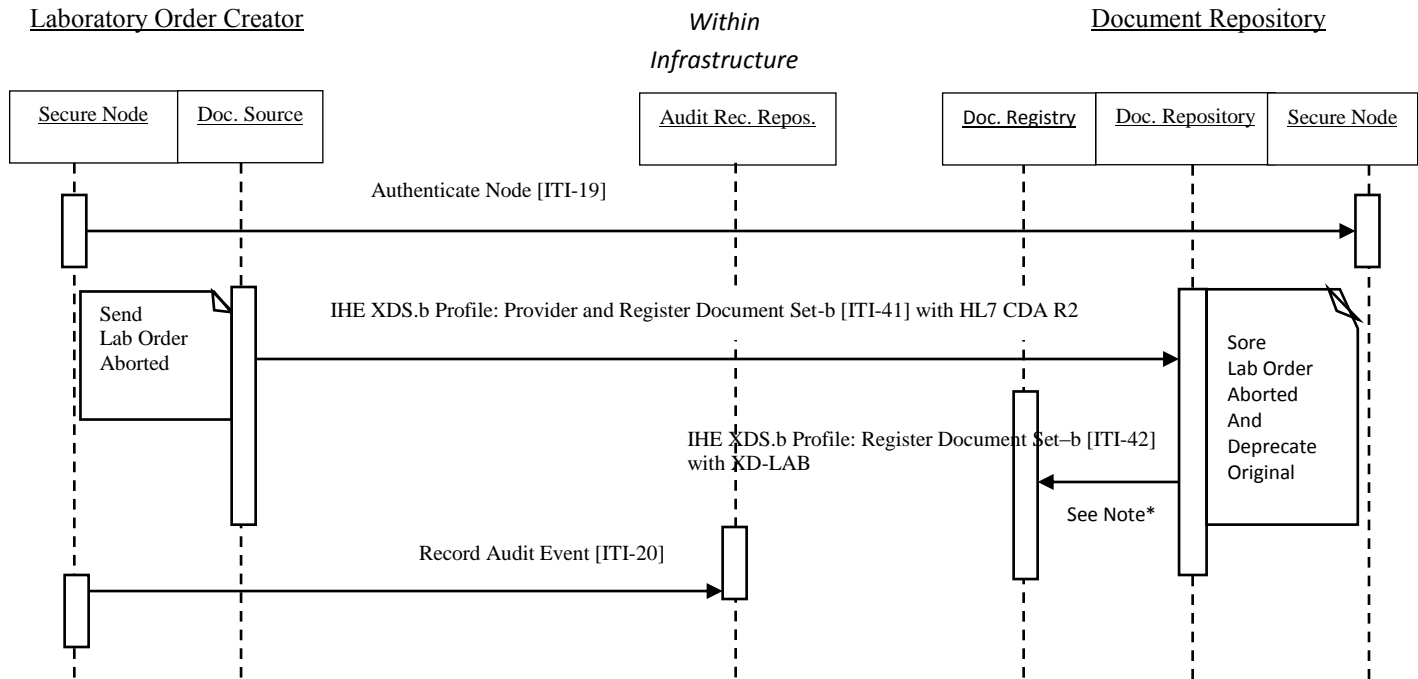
Laboratory Order Creator

Within Infrastructure

Document Repository

Secure Node

Doc. Source

Audit Rec. Repos.

Doc. Registry

Doc. Repository

Secure Node

Authenticate Node [ITI-19]

Send Lab Order Aborted

IHE XDS.b Profile: Provider and Register Document Set-b [ITI-41] with HL7 CDA R2

Sore Lab Order Aborted And Deprecate Original

IHE XDS.b Profile: Register Document Set–b [ITI-42] with XD-LAB

See Note*

Record Audit Event [ITI-20]